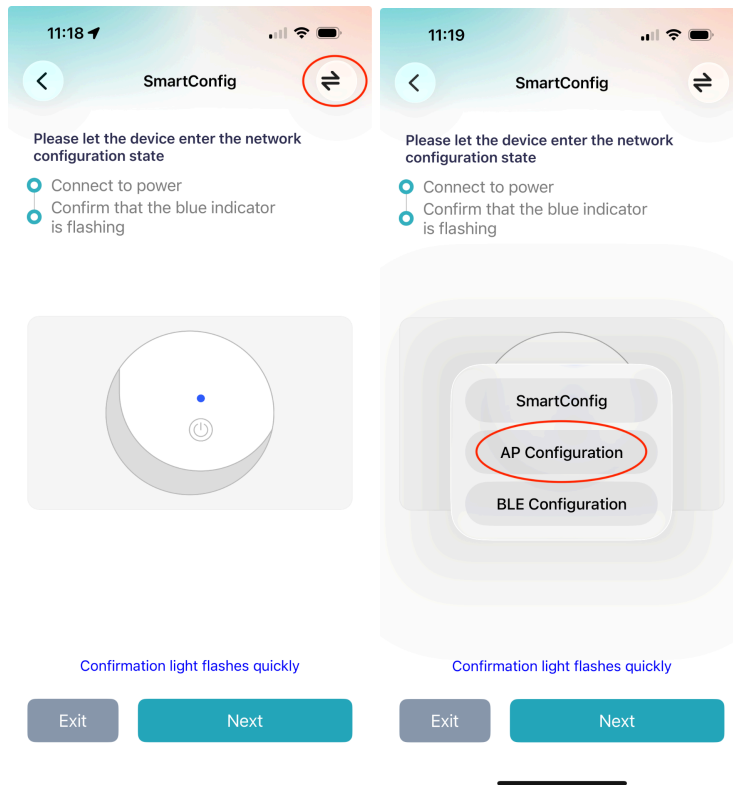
11:18

SmartConfig

Please let the device enter the network configuration state

Connect to power

Confirm that the blue indicator is flashing

Confirmation light flashes quickly

Exit

Next

11:19

SmartConfig

Please let the device enter the network configuration state

Connect to power

Confirm that the blue indicator is flashing

SmartConfig

AP Configuration

BLE Configuration

Confirmation light flashes quickly

Exit

Next